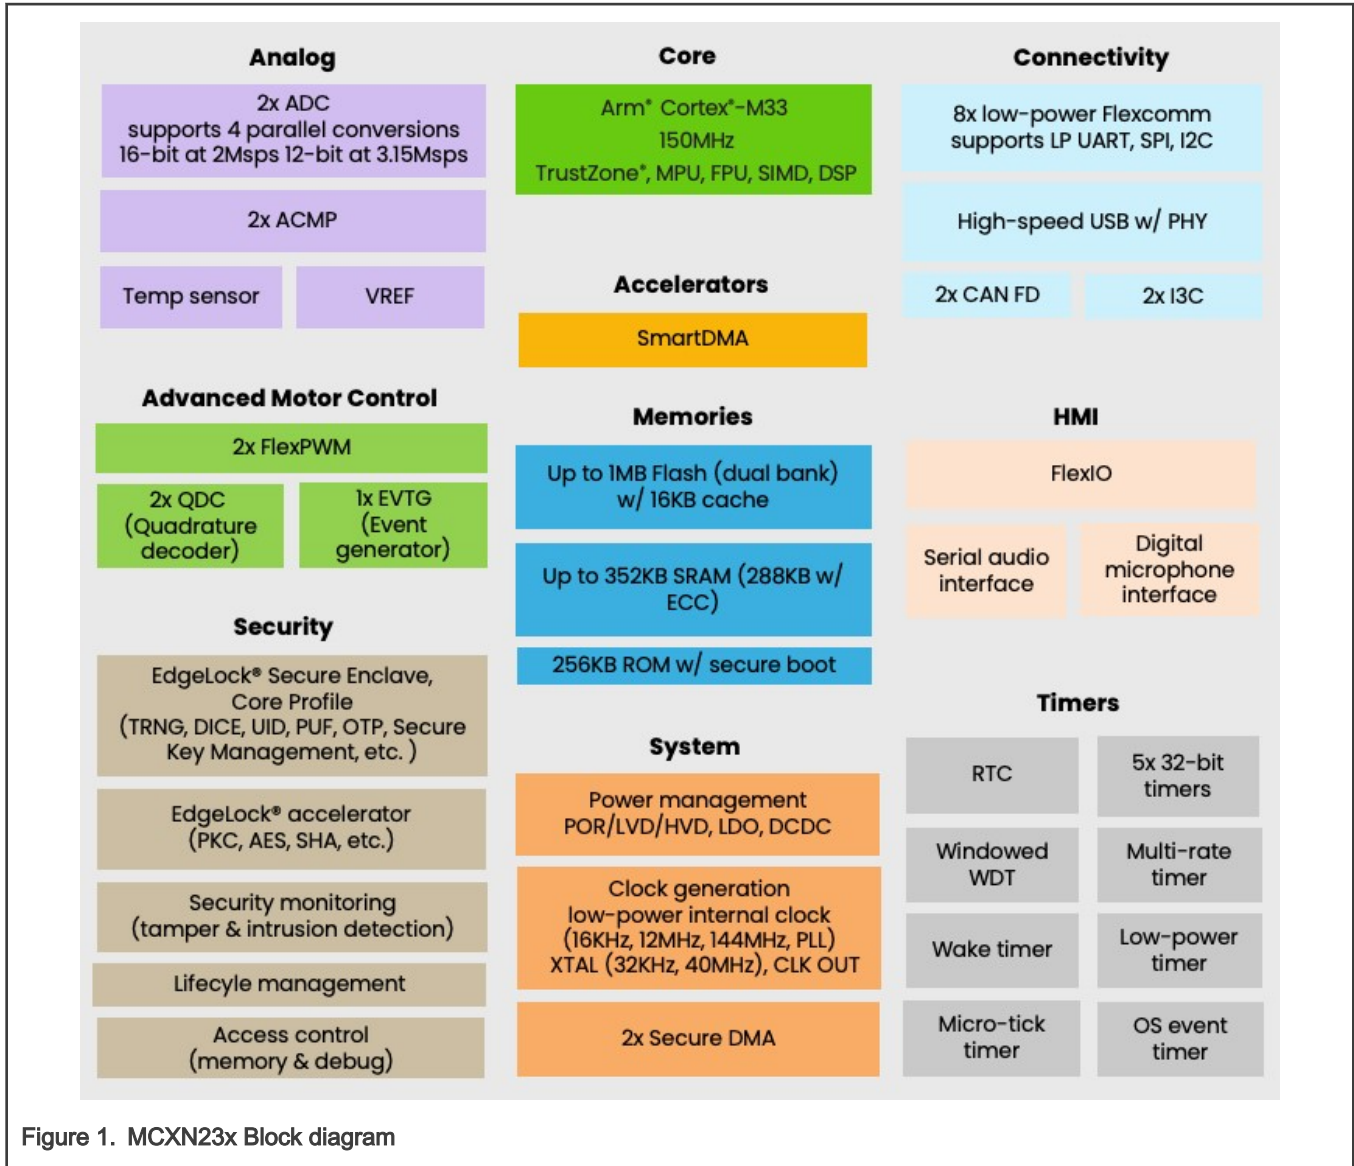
Analog

2x ADC
supports 4 parallel conversions
16-bit at 2Msps 12-bit at 3.15Msps

2x ACMP

Temp sensor

VREF

Advanced Motor Control

2x FlexPWM

2x QDC (Quadrature decoder)

1x EVTG (Event generator)

Security

EdgeLock® Secure Enclave, Core Profile (TRNG, DICE, UID, PUF, OTP, Secure Key Management, etc. )

EdgeLock® accelerator (PKC, AES, SHA, etc.)

Security monitoring (tamper & intrusion detection)

Lifecyle management

Access control (memory & debug)

Core

Arm® Cortex®-M33
150MHz
TrustZone®, MPU, FPU, SIMD, DSP

Accelerators

SmartDMA

Memories

Up to 1MB Flash (dual bank) w/ 16KB cache

Up to 352KB SRAM (288KB w/ ECC)

256KB ROM w/ secure boot

System

Power management
POR/LVD/HVD, LDO, DCDC

Clock generation
low-power internal clock
(16KHz, 12MHz, 144MHz, PLL)
XTAL (32KHz, 40MHz), CLK OUT

2x Secure DMA

Connectivity

8x low-power Flexcomm
supports LP UART, SPI, I2C

High-speed USB w/ PHY

2x CAN FD

2x I3C

HMI

FlexIO

Serial audio interface

Digital microphone interface

Timers

RTC

5x 32-bit timers

Windowed WDT

Multi-rate timer

Wake timer

Low-power timer

Micro-tick timer

OS event timer

Figure 1. MCXN23x Block diagram